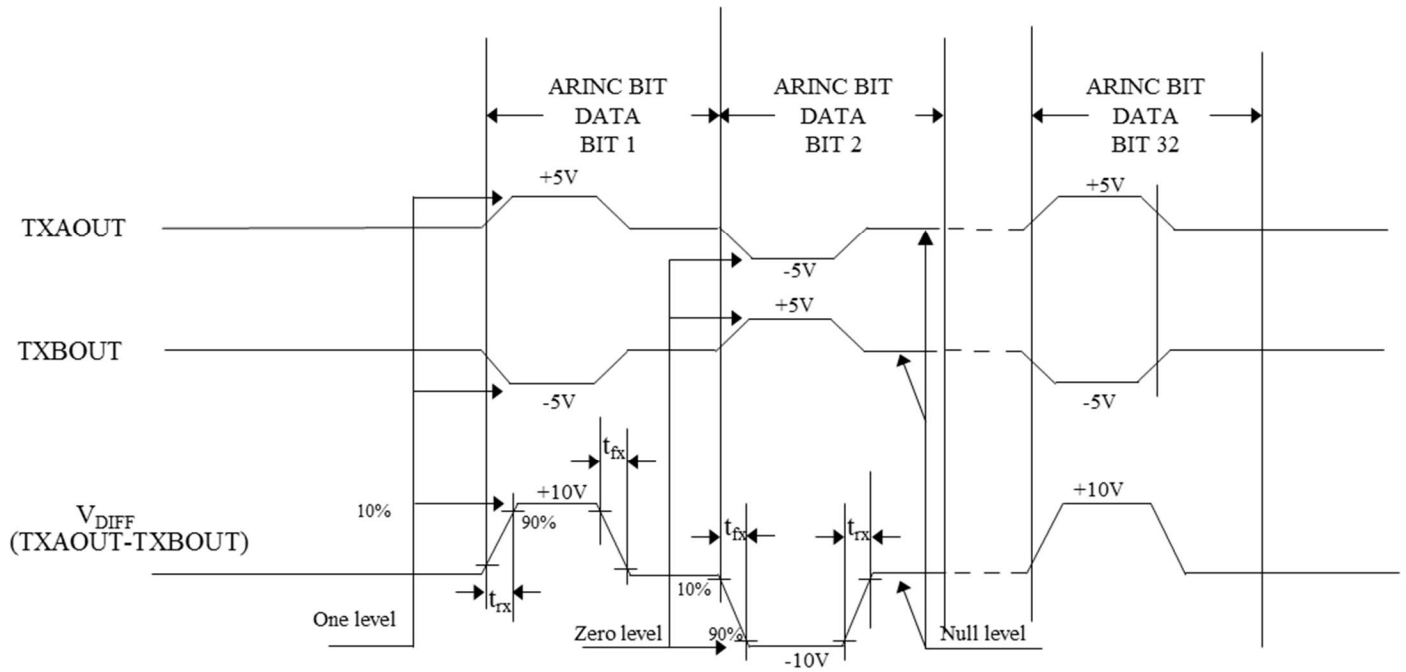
ARINC BIT DATA BIT 1

ARINC BIT DATA BIT 2

ARINC BIT DATA BIT 32

TXAOUT

+5V

-5V

+5V

TXBOUT

-5V

+5V

-5V

$t_{fx}$

$V_{DIFF}$
(TXAOUT-TXBOUT)

10%

+10V

90%

$t_{fx}$

$t_{rx}$

+10V

10%

$t_{rx}$

One level

90%

Zero level

-10V

Null level